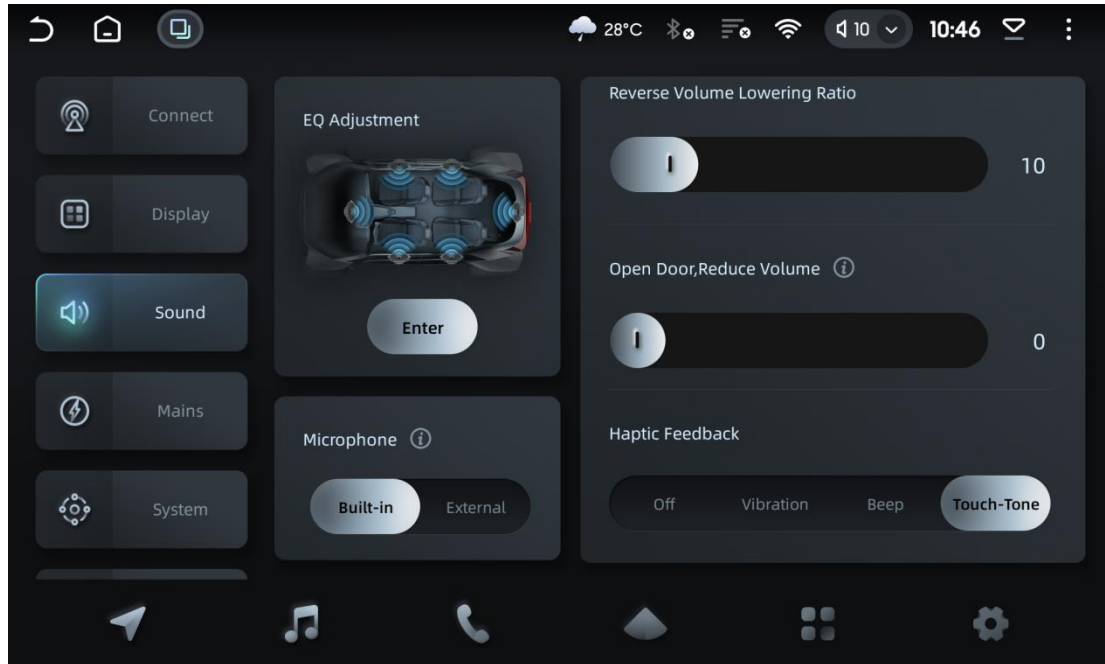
28°C 10 10:46

Connect

Display

Sound

Mains

System

EQ Adjustment

Enter

Microphone

Built-in External

Reverse Volume Lowering Ratio

10

Open Door,Reduce Volume

0

Haptic Feedback

Off Vibration Beep Touch-Tone